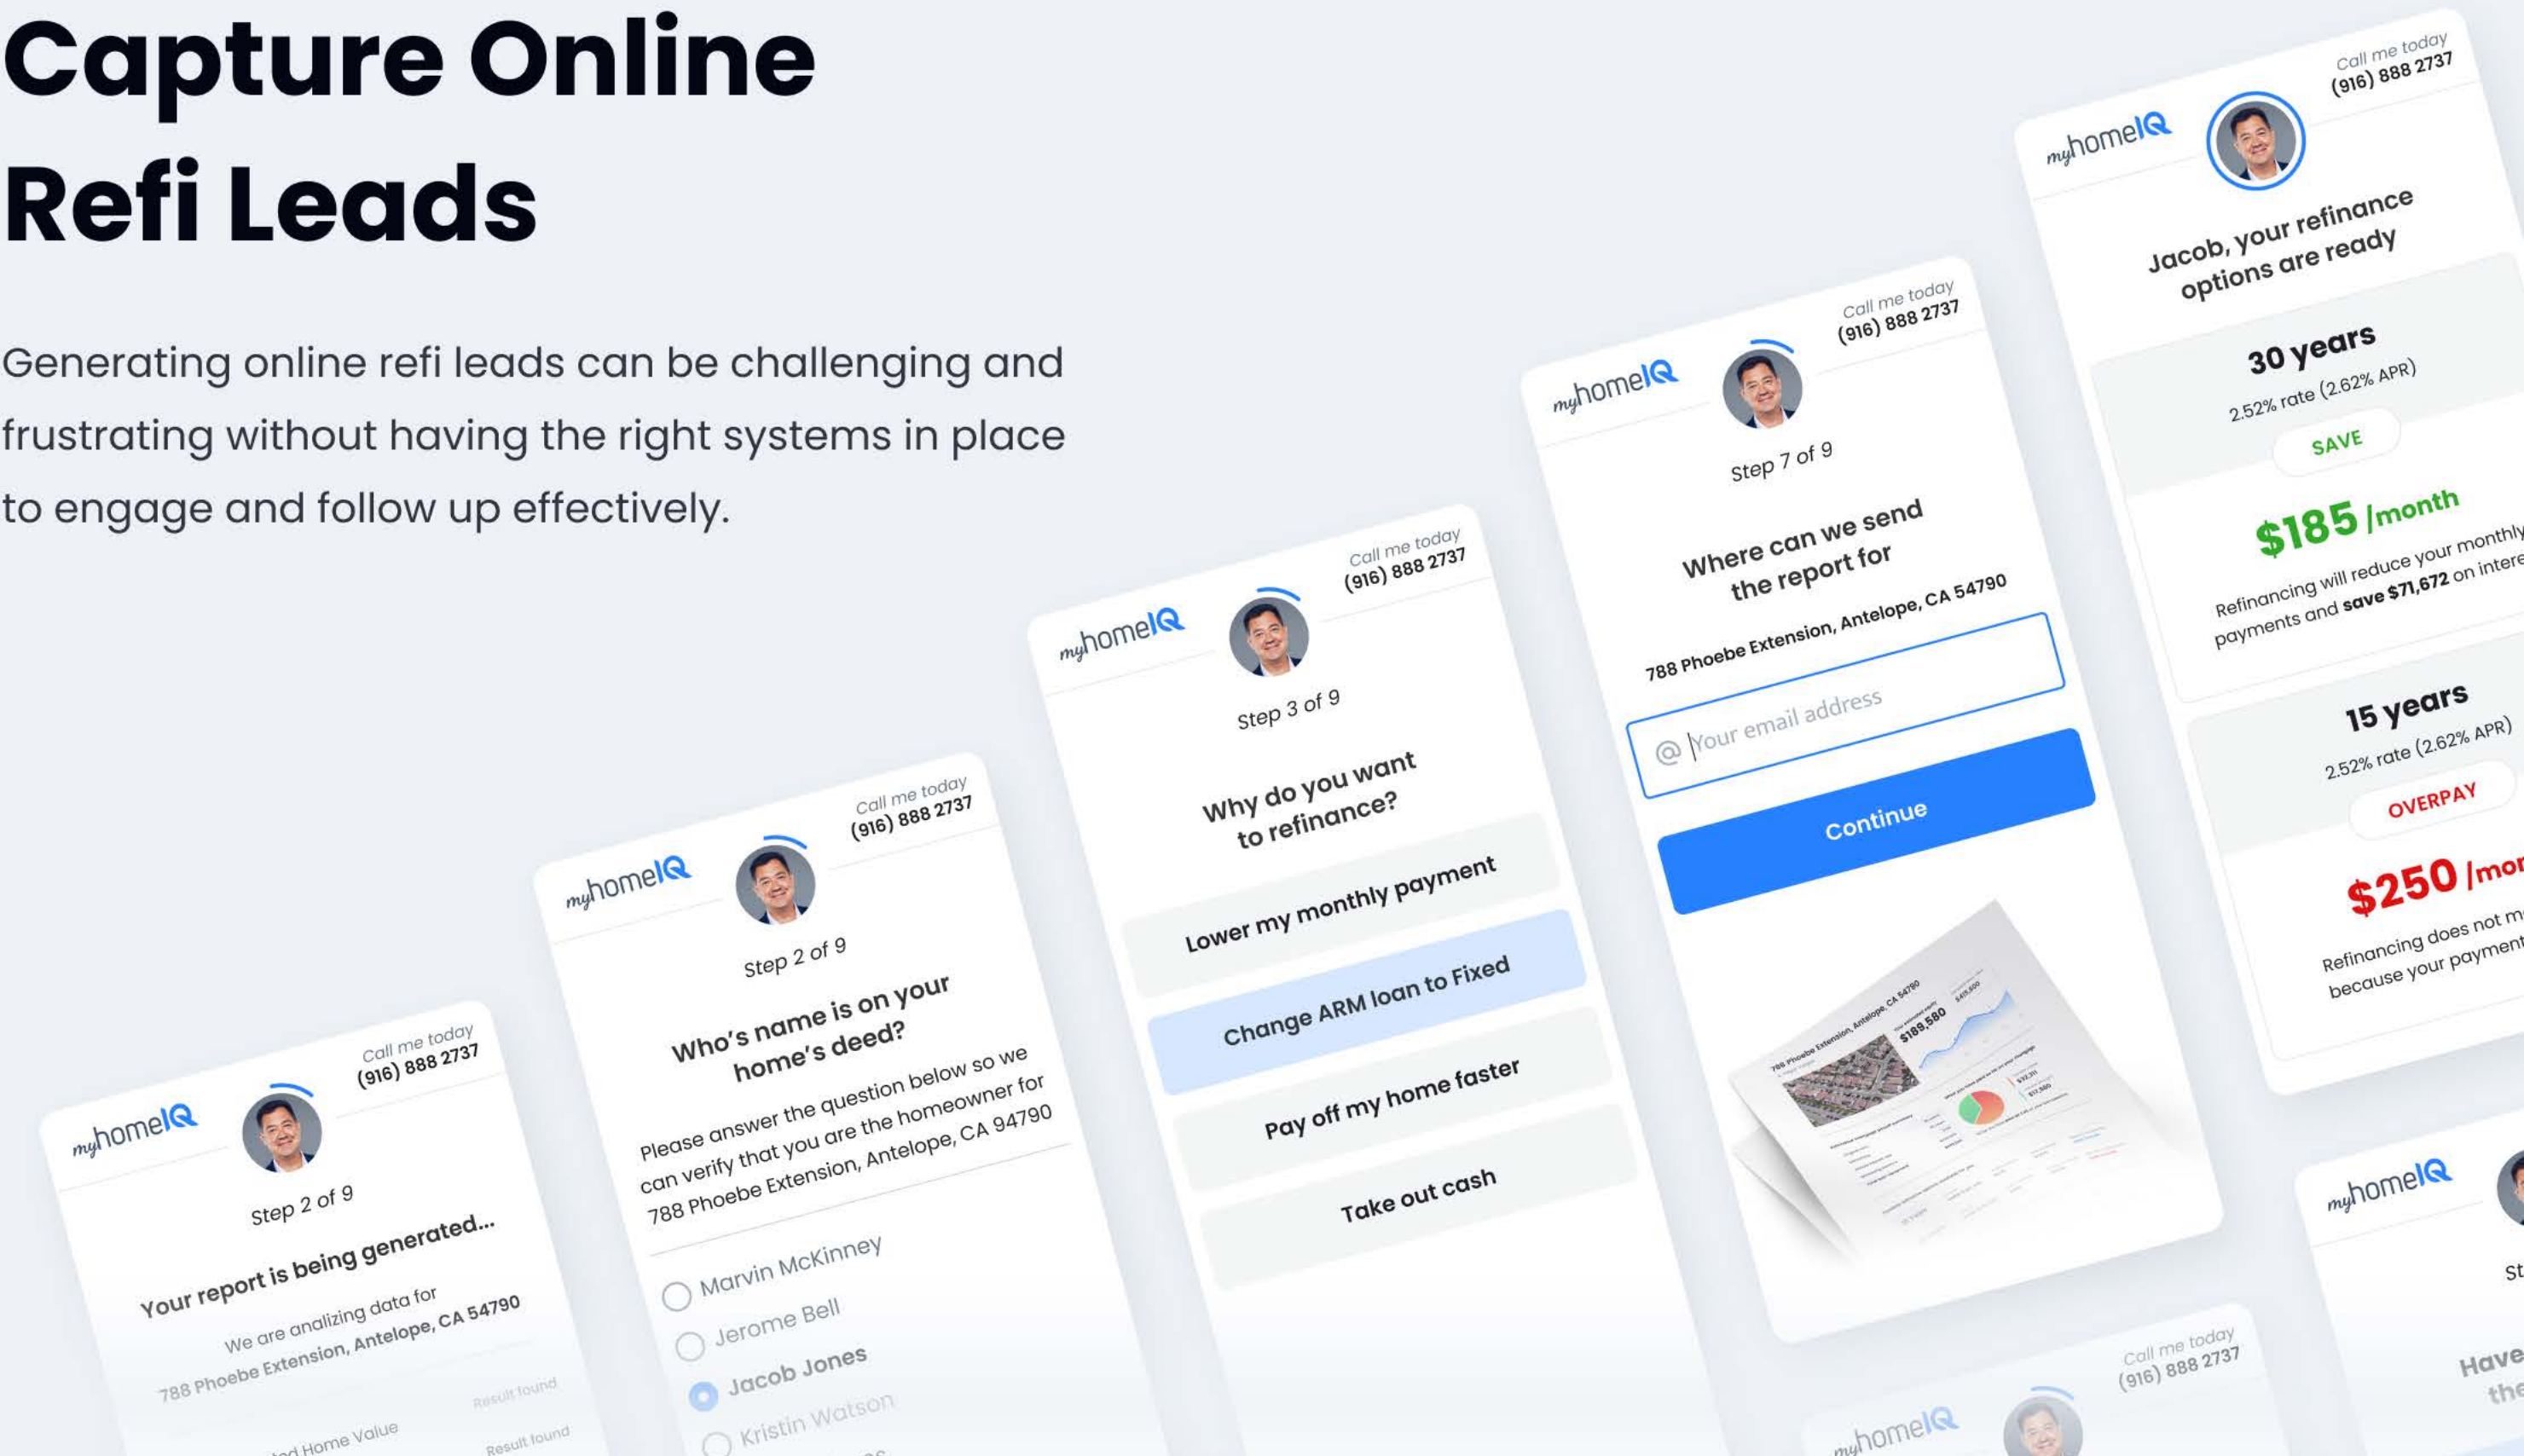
Capture Online Refi Leads

Generating online refi leads can be challenging and frustrating without having the right systems in place to engage and follow up effectively.

myhomeIQ
Call me today
(916) 888 2737
Step 2 of 9
Your report is being generated...
We are analizing data for
788 Phoebe Extension, Antelope, CA 54790
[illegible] Home Value
Result found
Result found

myhomeIQ
Call me today
(916) 888 2737
Step 2 of 9
Who's name is on your home's deed?
Please answer the question below so we can verify that you are the homeowner for 788 Phoebe Extension, Antelope, CA 94790
Marvin McKinney
Jerome Bell
Jacob Jones
Kristin Watson

myhomeIQ
Call me today
(916) 888 2737
Step 3 of 9
Why do you want to refinance?
Lower my monthly payment
Change ARM loan to Fixed
Pay off my home faster
Take out cash

myhomeIQ
Call me today
(916) 888 2737
Step 7 of 9
Where can we send the report for
788 Phoebe Extension, Antelope, CA 54790
Your email address
Continue

myhomeIQ
Call me today
(916) 888 2737
Jacob, your refinance options are ready
30 years
2.52% rate (2.62% APR)
SAVE
$185 /month
Refinancing will reduce your monthly payments and save $71,672 on intere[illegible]
15 years
2.52% rate (2.62% APR)
OVERPAY
$250 /mo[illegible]
Refinancing does not m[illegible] because your payment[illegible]

myhomeIQ
Call me today
(916) 888 2737

myhomeIQ
St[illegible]
Have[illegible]
the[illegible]